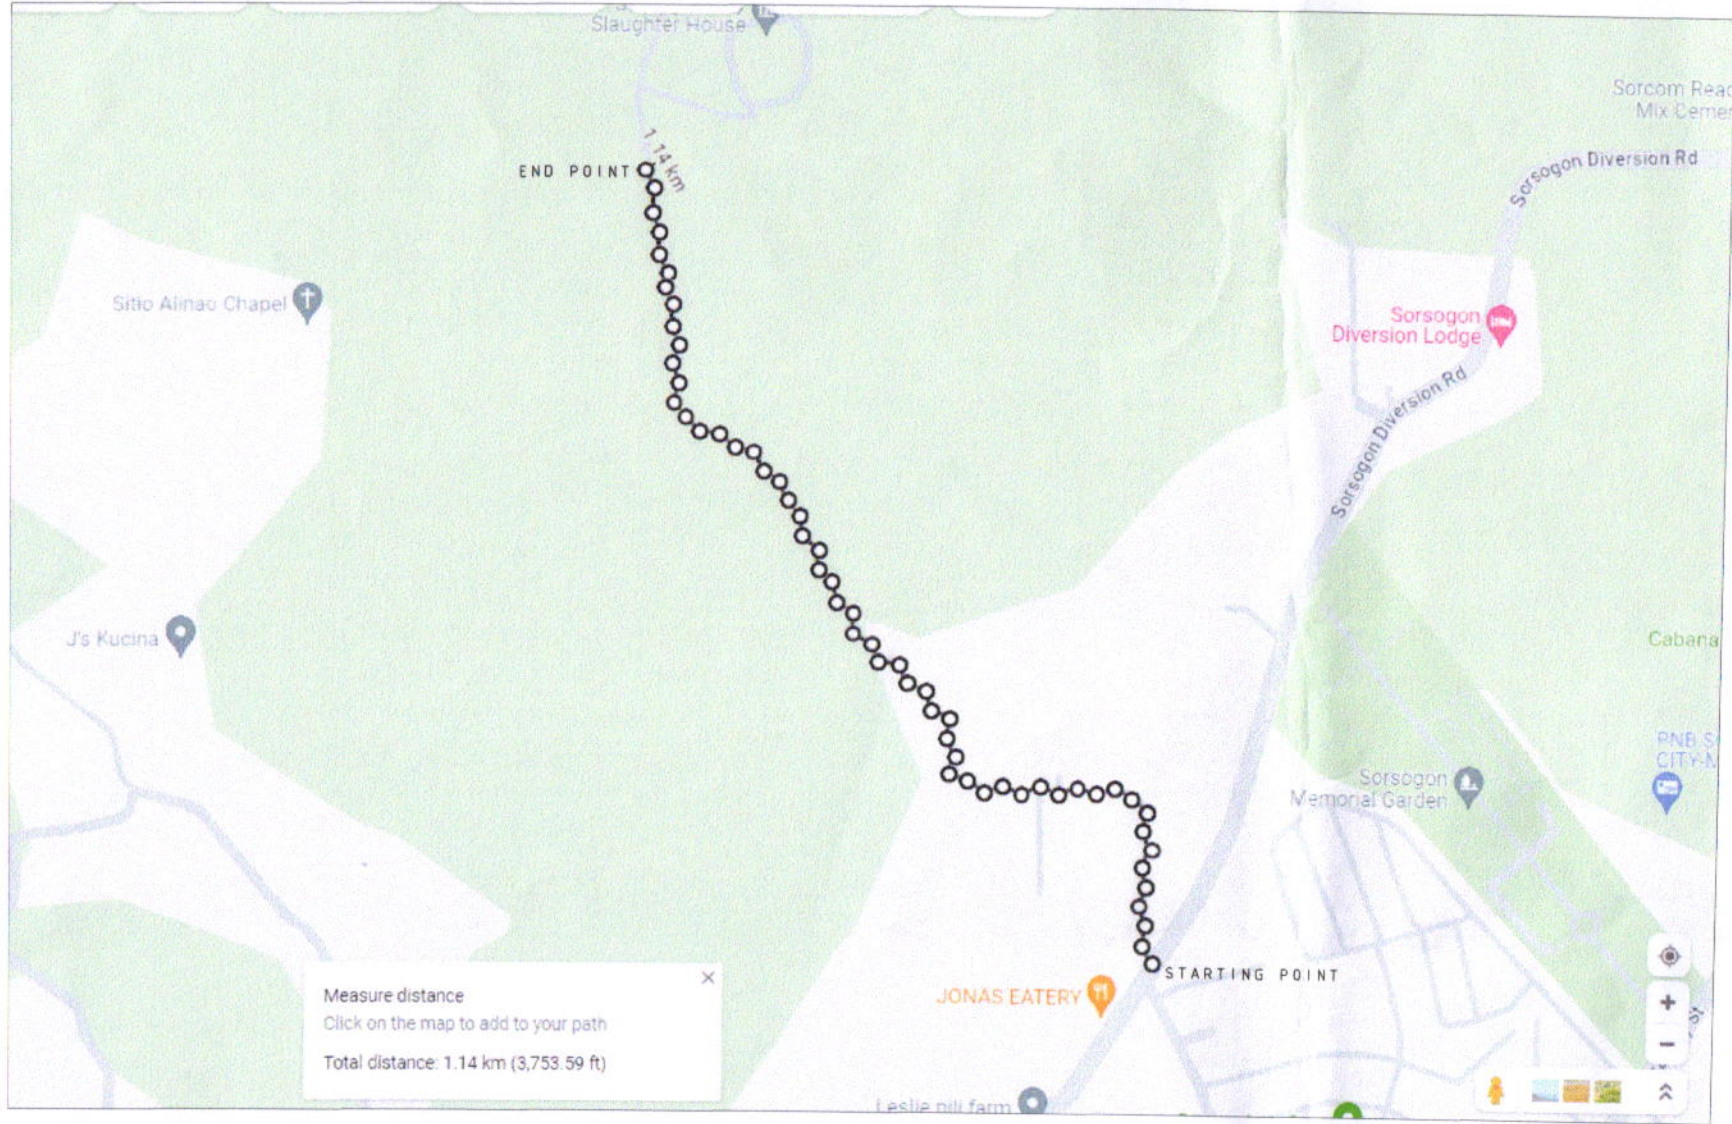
Slaughter House

Sorcom Read
Mix Cemer

1.14 km

END POINT

Sorsogon Diversion Rd

Sitio Alinao Chapel

Sorsogon
Diversion Lodge

Sorsogon Diversion Rd

J's Kucina

Cabana

PNB S
CITY-M

Sorsogon
Memorial Garden

STARTING POINT

Measure distance
Click on the map to add to your path
Total distance: 1.14 km (3,753.59 ft)

JONAS EATERY

Leslie pili farm